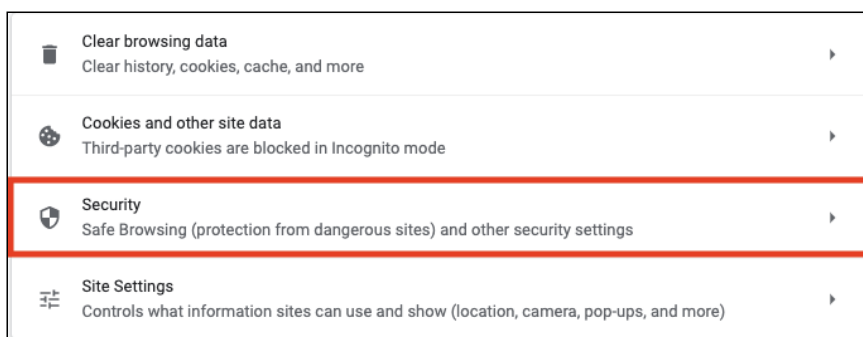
Clear browsing data
Clear history, cookies, cache, and more

Cookies and other site data
Third-party cookies are blocked in Incognito mode

Security
Safe Browsing (protection from dangerous sites) and other security settings

Site Settings
Controls what information sites can use and show (location, camera, pop-ups, and more)